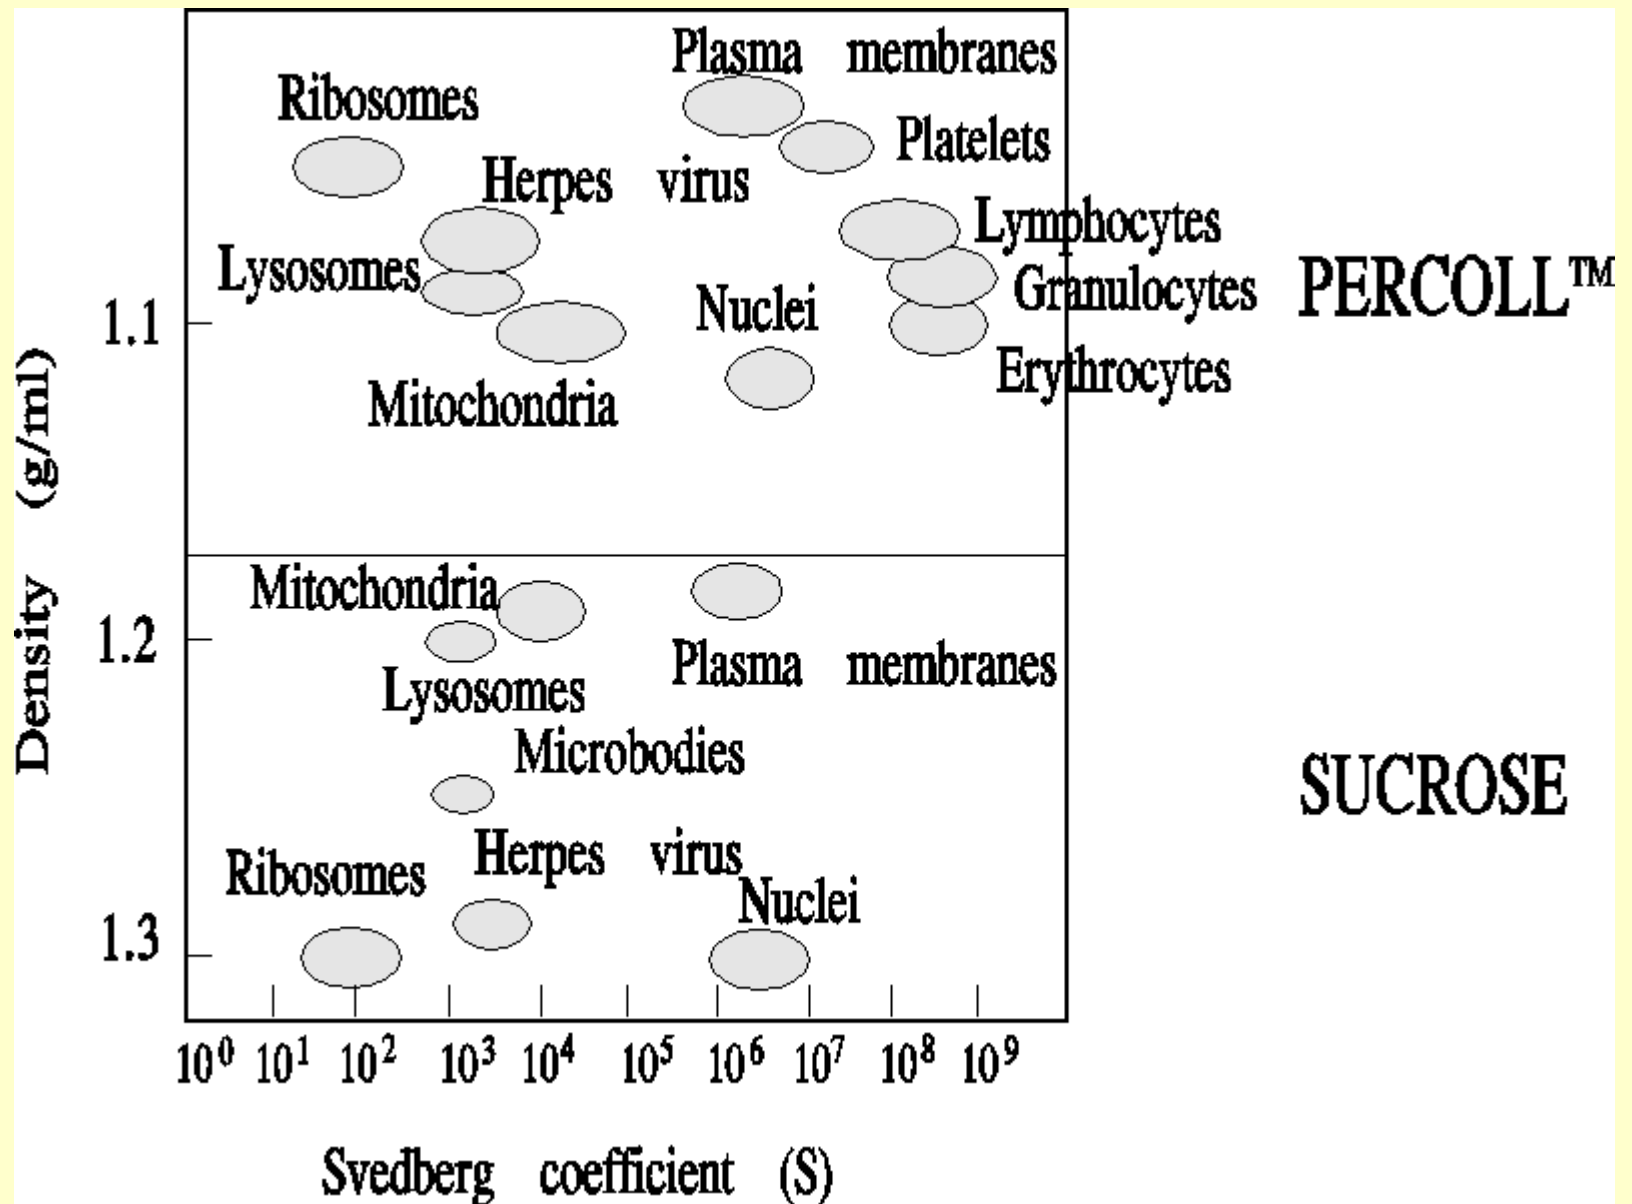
Plasma membranes
Ribosomes
Platelets
Herpes virus
Lymphocytes
Lysosomes
Granulocytes
PERCOLL™
Nuclei
1.1
Erythrocytes
Mitochondria

Density (g/ml)

Mitochondria
1.2
Plasma membranes
Lysosomes
Microbodies
SUCROSE
Herpes virus
Ribosomes
Nuclei
1.3

$10^0$ $10^1$ $10^2$ $10^3$ $10^4$ $10^5$ $10^6$ $10^7$ $10^8$ $10^9$

Svedberg coefficient (S)